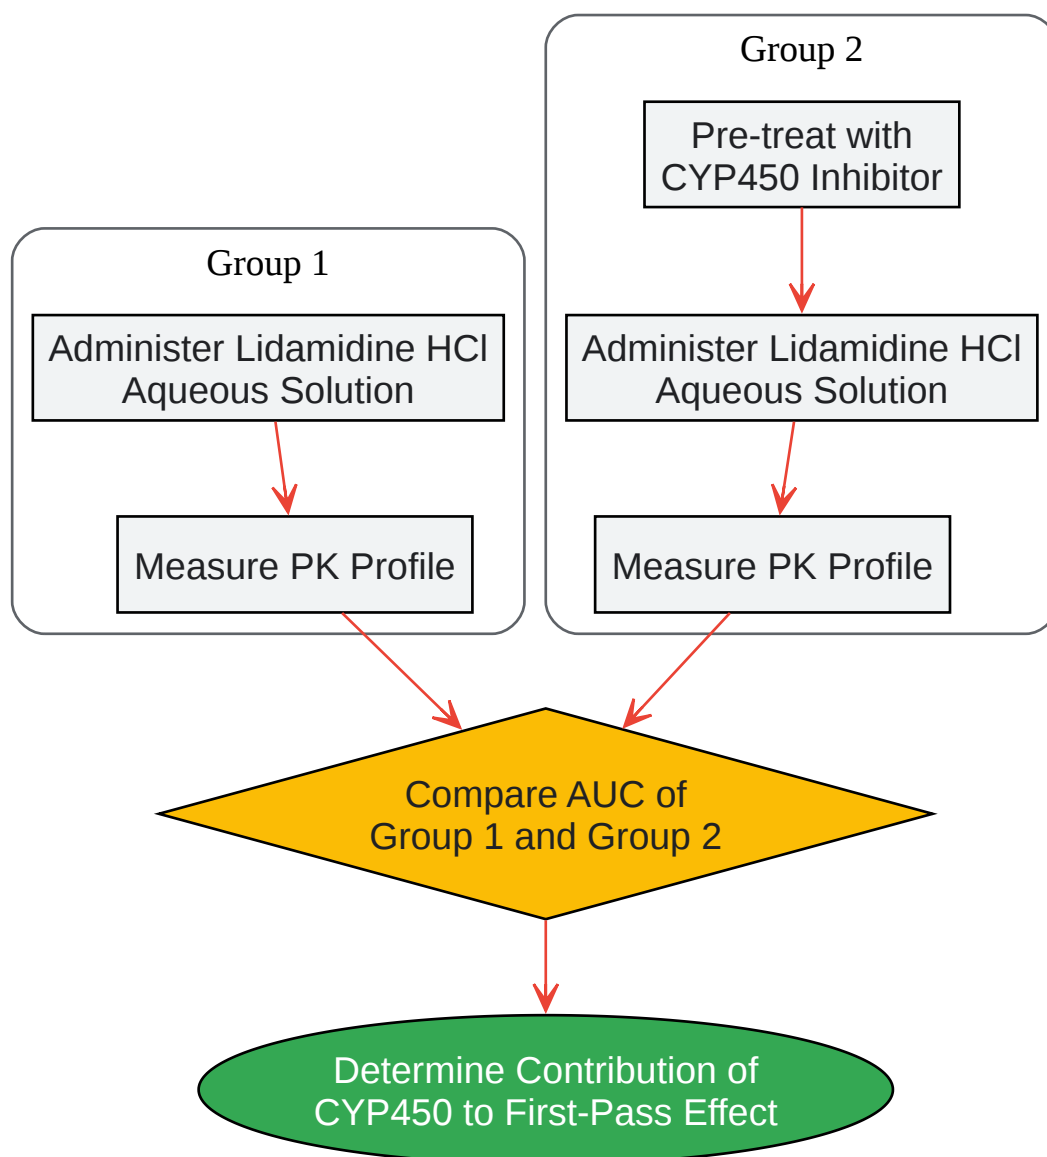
Group 2

Pre-treat with CYP450 Inhibitor

Group 1

Administer Lidamidine HCl Aqueous Solution

Measure PK Profile

Administer Lidamidine HCl Aqueous Solution

Measure PK Profile

Compare AUC of Group 1 and Group 2

Determine Contribution of CYP450 to First-Pass Effect